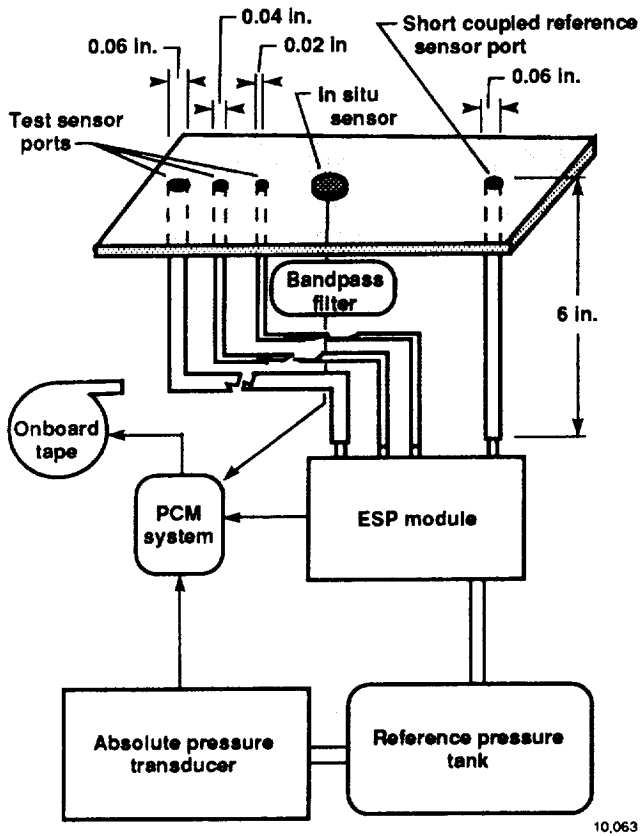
0.06 in.

0.04 in.

0.02 in

Short coupled reference sensor port

0.06 in.

Test sensor ports

In situ sensor

Bandpass filter

6 in.

Onboard tape

PCM system

ESP module

Absolute pressure transducer

Reference pressure tank

10,063